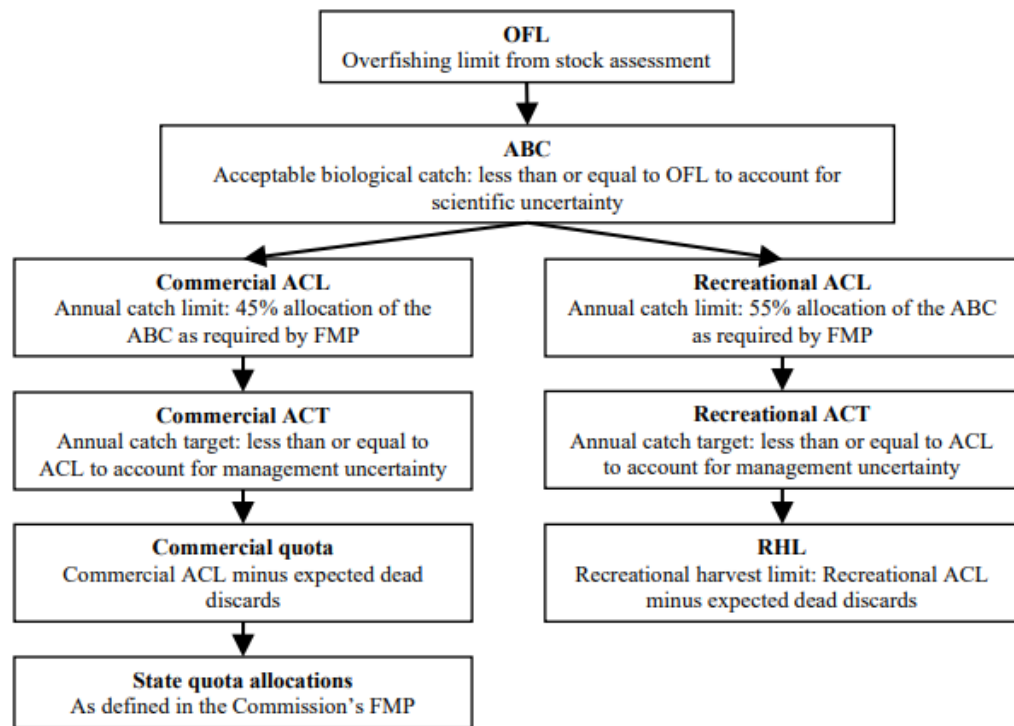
OFL
Overfishing limit from stock assessment

ABC
Acceptable biological catch: less than or equal to OFL to account for scientific uncertainty

Commercial ACL
Annual catch limit: 45% allocation of the ABC as required by FMP

Commercial ACT
Annual catch target: less than or equal to ACL to account for management uncertainty

Commercial quota
Commercial ACL minus expected dead discards

State quota allocations
As defined in the Commission's FMP

Recreational ACL
Annual catch limit: 55% allocation of the ABC as required by FMP

Recreational ACT
Annual catch target: less than or equal to ACL to account for management uncertainty

RHL
Recreational harvest limit: Recreational ACL minus expected dead discards